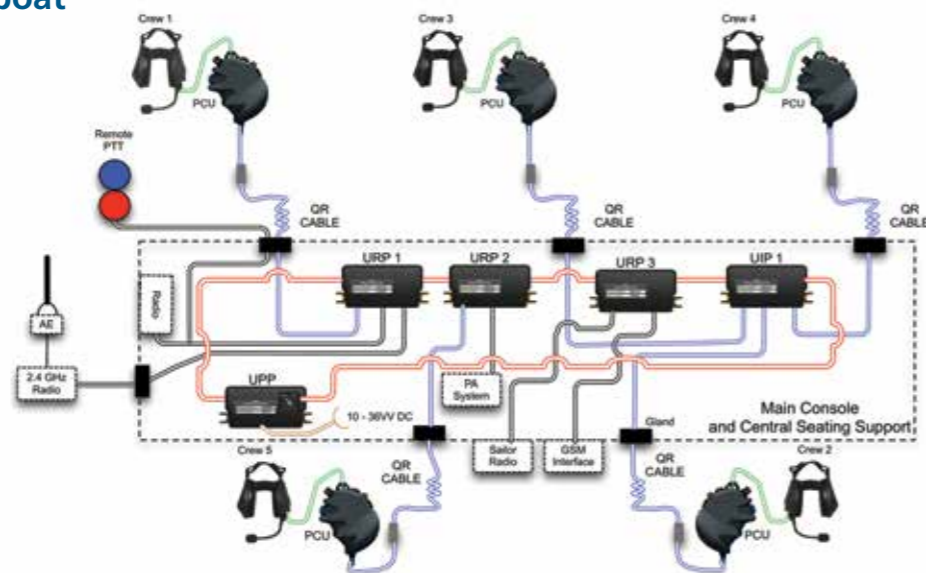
boat

Crew 1
PCU
Crew 3
PCU
Crew 4
PCU
Remote PTT
QR CABLE
QR CABLE
QR CABLE
URP 1
URP 2
URP 3
UIP 1
Radio
AE
2.4 GHz Radio
UPP
PA System
10 - 36VV DC
Gland
Main Console and Central Seating Support
Crew 5
QR CABLE
Sailor Radio
GSM Interface
QR CABLE
Crew 2
PCU
PCU